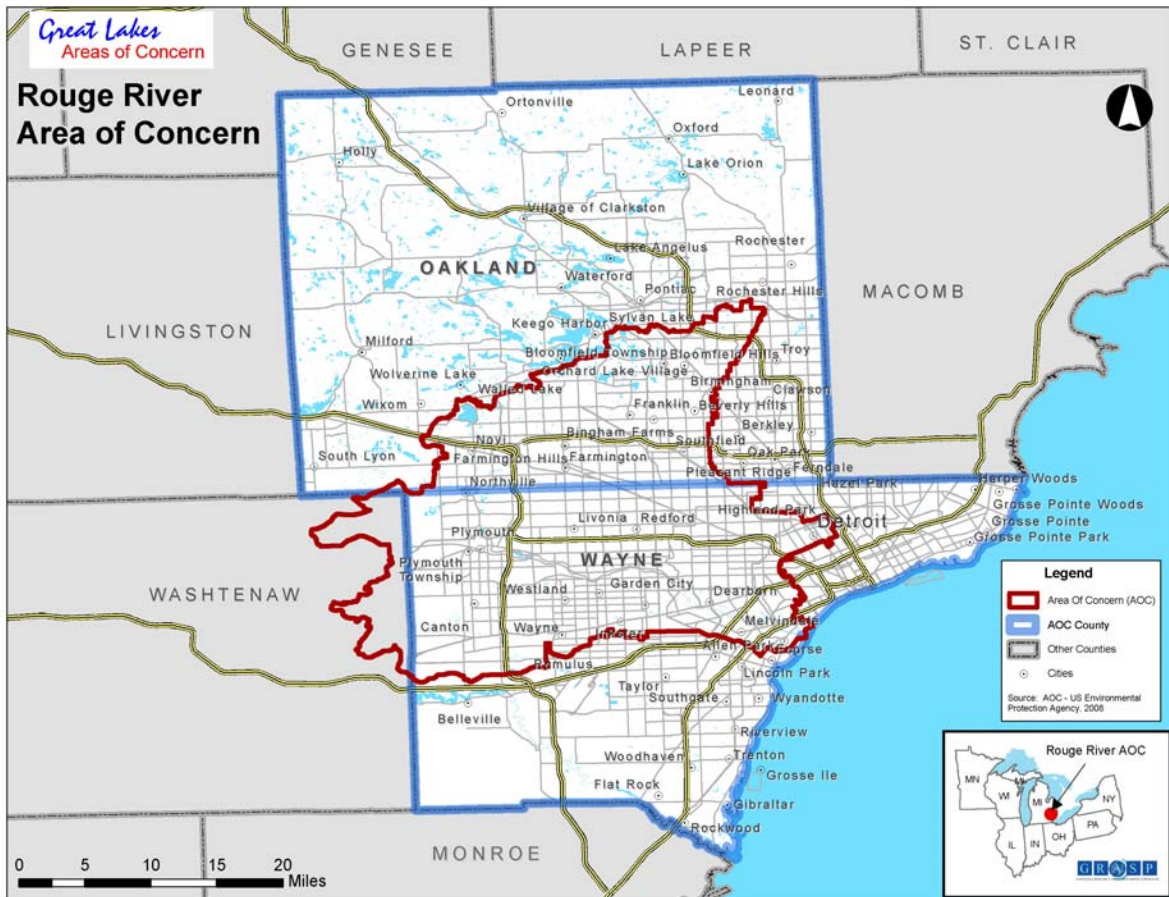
Great Lakes
Areas of Concern

Rouge River
Area of Concern

GENESEE
LAPEER
ST. CLAIR
MACOMB
LIVINGSTON
WASHTENAW
MONROE

OAKLAND
Ortonville
Leonard
Oxford
Holly
Lake Orion
Village of Clarkston
Lake Angelus
Rochester
Waterford
Pontiac
Rochester Hills
Keego Harbor
Sylvan Lake
Milford
Bloomfield Township
Bloomfield Hills
Troy
Wolverine Lake
Orchard Lake Village
Walled Lake
Birmingham
Clawson
Wixom
Franklin
Beverly Hills
Berkley
Bingham Farms
Southfield
Novi
Oak Park
South Lyon
Farmington Hills
Farmington
Ferndale
Pleasant Ridge
Hazel Park
Harper Woods
Northville
Highland Park
Grosse Pointe Woods
Detroit
Grosse Pointe
Plymouth
Livonia
Redford
Grosse Pointe Park
WAYNE
Plymouth Township
Westland
Garden City
Dearborn
Canton
Wayne
Inkster
Melvindale
Allen Park
Ecorse
Romulus
Lincoln Park
Taylor
Southgate
Wyandotte
Belleville
Riverview
Woodhaven
Trenton
Grosse Ile
Flat Rock
Gibraltar
Rockwood

Legend
Area Of Concern (AOC)
AOC County
Other Counties
Cities
Source: AOC - US Environmental Protection Agency, 2008

Rouge River AOC
MN
WI
MI
NY
PA
OH
IL
IN
GRASP

0 5 10 15 20 Miles